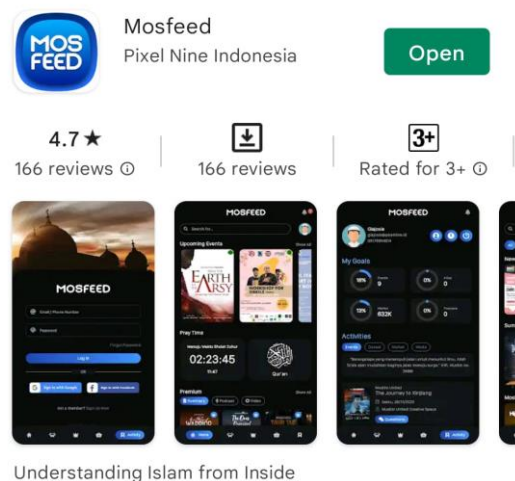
MOS FEED

Mosfeed
Pixel Nine Indonesia

Open

4.7 ★
166 reviews ⓘ

166 reviews

3+
Rated for 3+ ⓘ

MOSFEED
Log in

MOSFEED
Upcoming Events
EARTH ARSY
Pray Time
02:23:45
Qur'an
Premium

MOSFEED
My Goals
Activities

Understanding Islam from Inside